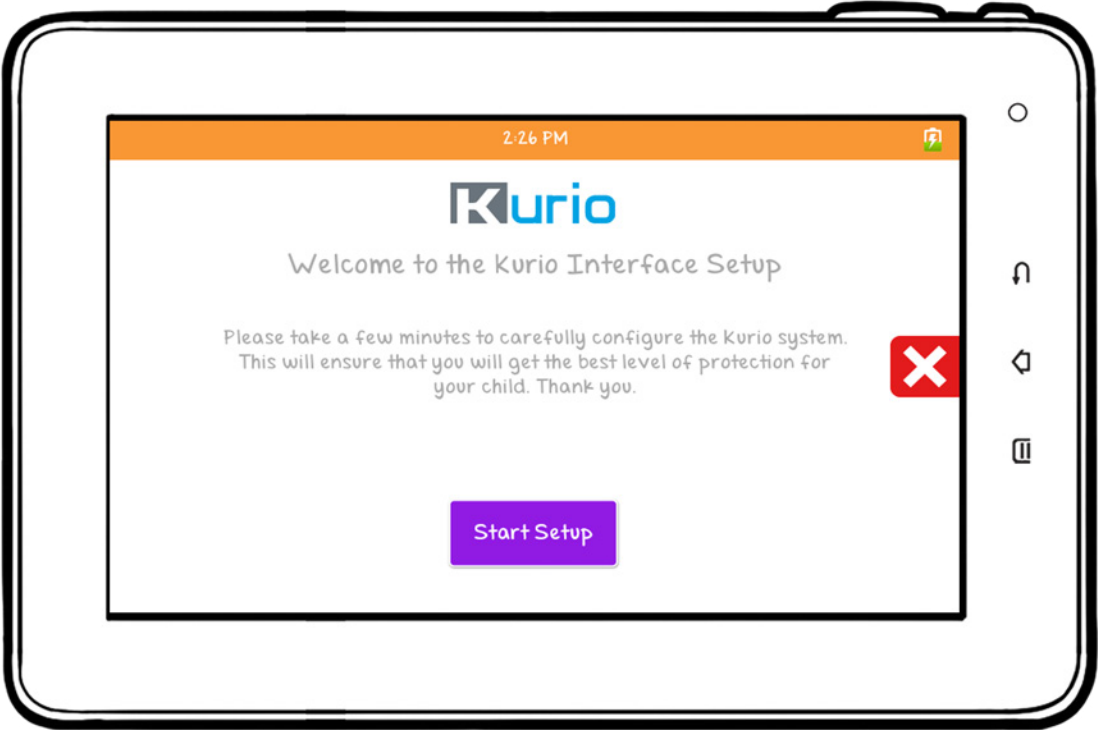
2:26 PM

Kurio

Welcome to the Kurio Interface Setup

Please take a few minutes to carefully configure the Kurio system. This will ensure that you will get the best level of protection for your child. Thank you.

Start Setup